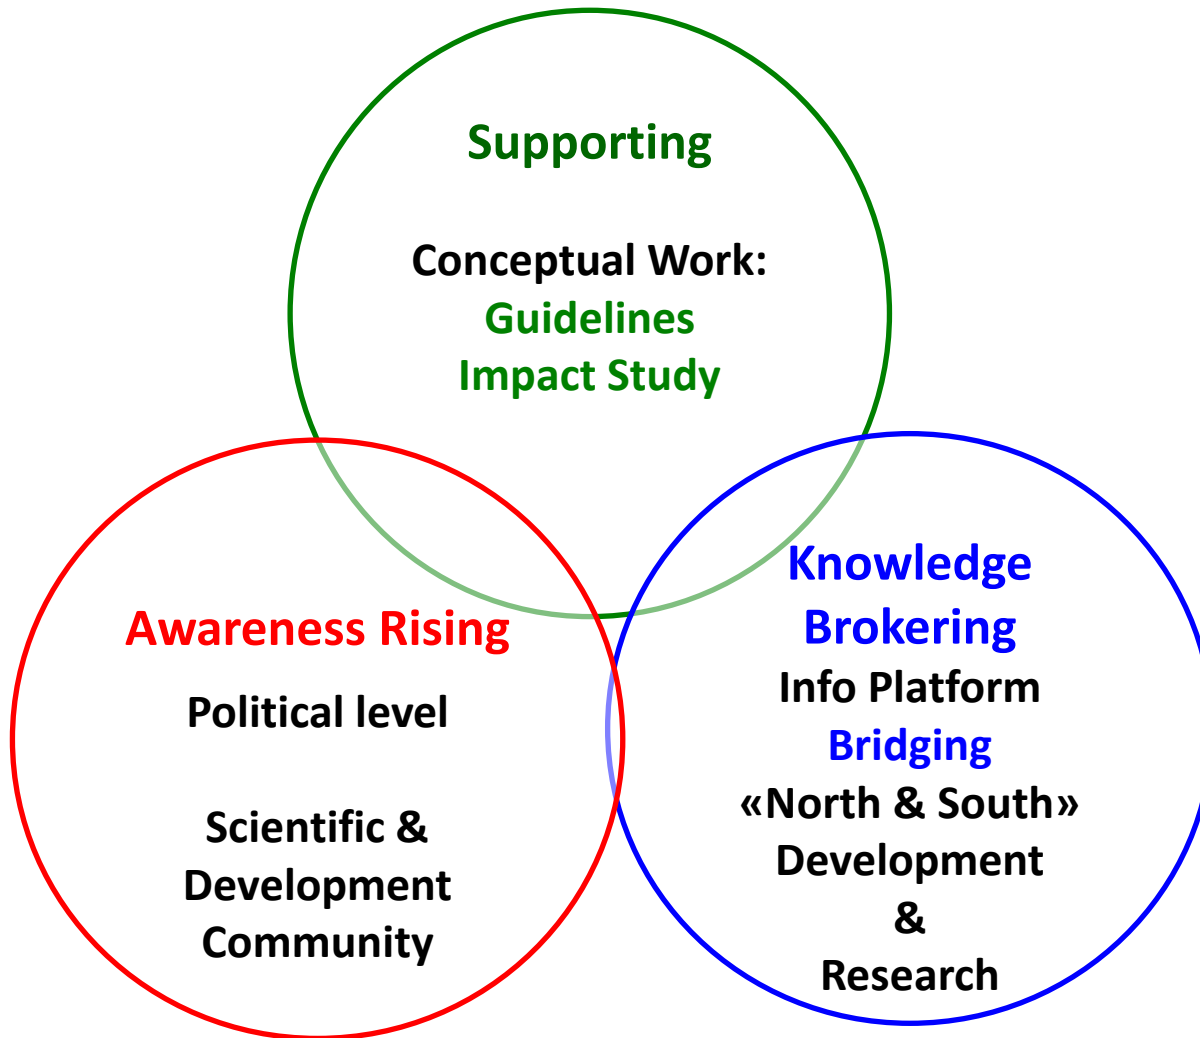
Supporting

Conceptual Work:
Guidelines
Impact Study

Awareness Rising

Political level

Scientific & Development Community

Knowledge Brokering

Info Platform
Bridging
«North & South»
Development
&
Research